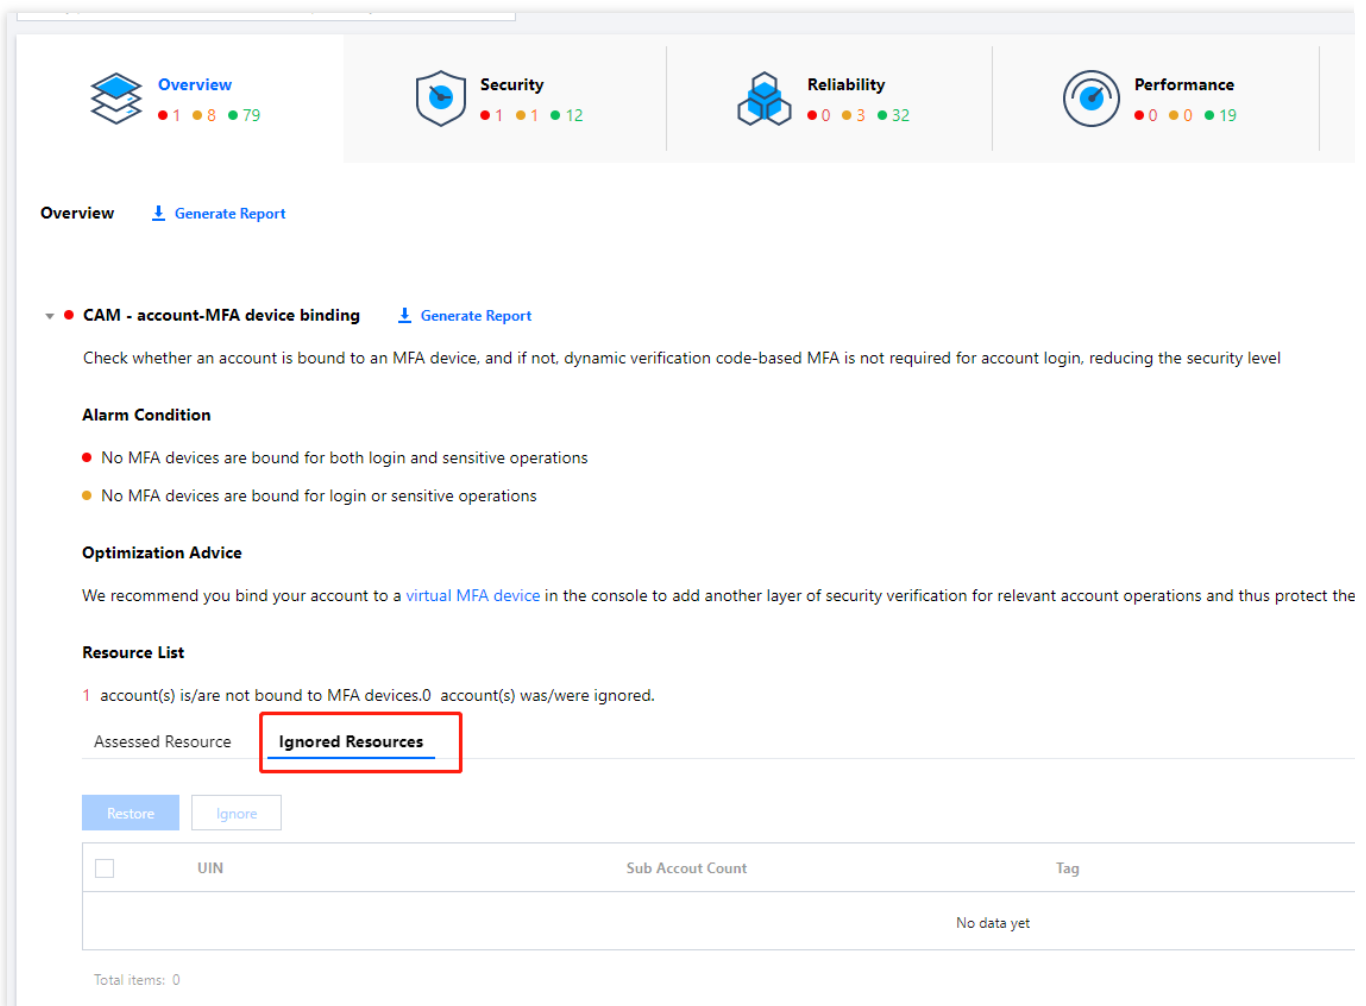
Overview
1 8 79

Security
1 1 12

Reliability
0 3 32

Performance
0 0 19

Overview Generate Report

CAM - account-MFA device binding Generate Report

Check whether an account is bound to an MFA device, and if not, dynamic verification code-based MFA is not required for account login, reducing the security level

Alarm Condition

No MFA devices are bound for both login and sensitive operations

No MFA devices are bound for login or sensitive operations

Optimization Advice

We recommend you bind your account to a virtual MFA device in the console to add another layer of security verification for relevant account operations and thus protect the

Resource List

1 account(s) is/are not bound to MFA devices.0 account(s) was/were ignored.

Assessed Resource Ignored Resources

Restore Ignore

| | UIN | Sub Accout Count | Tag |
|---|---|---|---|
| No data yet | | | |

Total items: 0